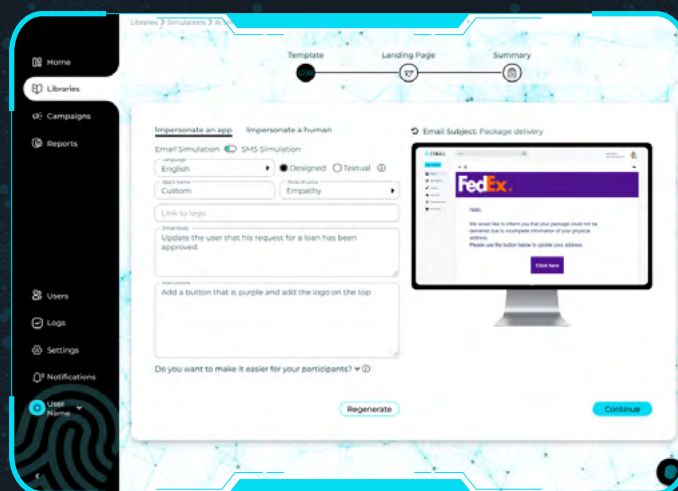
Home
Libraries
Campaigns
Reports
Users
Logs
Settings
Notifications
User Name

Libraries > Simulations > AI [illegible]

Template
Landing Page
Summary

Impersonate an app
Impersonate a human

Email Simulation
SMS Simulation

Language
English
Designed
Textual

Apps name
Custom
Tone of voice
Empathy

Link to logo

Email body
Update the user that his request for a loan has been approved.

Instructions
Add a button that is purple and add the logo on the top

Do you want to make it easier for your participants?

Email Subject: Package delivery

FedEx.

Hello,
We would like to inform you that your package could not be delivered due to incomplete information of your physical address.
Please use the button below to update your address
Click here

Regenerate
Continue